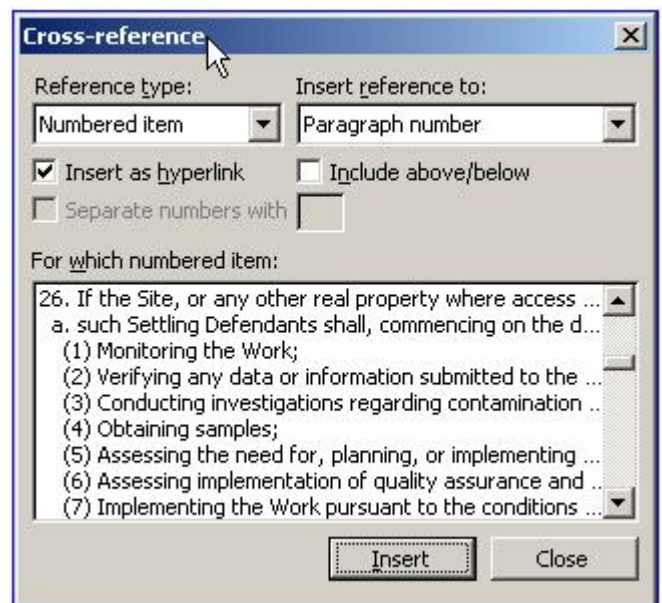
Cross-reference

Reference type:
Numbered item

Insert reference to:
Paragraph number

Insert as hyperlink

Include above/below

Separate numbers with

For which numbered item:

26. If the Site, or any other real property where access ...
a. such Settling Defendants shall, commencing on the d...
(1) Monitoring the Work;
(2) Verifying any data or information submitted to the ...
(3) Conducting investigations regarding contamination ..
(4) Obtaining samples;
(5) Assessing the need for, planning, or implementing ...
(6) Assessing implementation of quality assurance and ..
(7) Implementing the Work pursuant to the conditions ...

Insert

Close